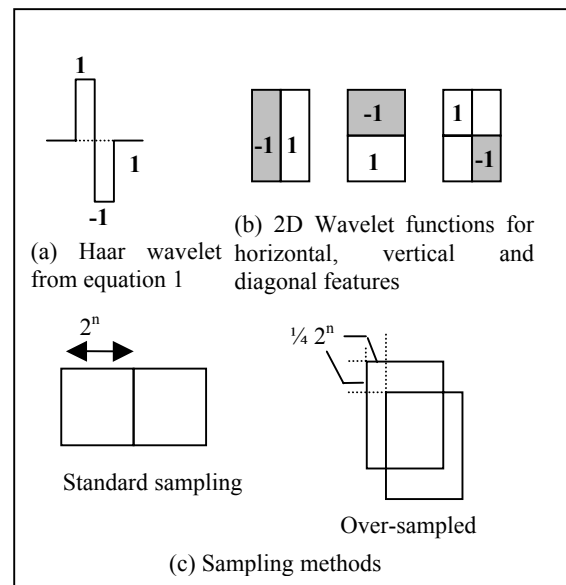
1

1

-1

-1 1

-1

1

1

-1

(a) Haar wavelet from equation 1

(b) 2D Wavelet functions for horizontal, vertical and diagonal features

$2^n$

Standard sampling

$\frac{1}{4} 2^n$

Over-sampled

(c) Sampling methods